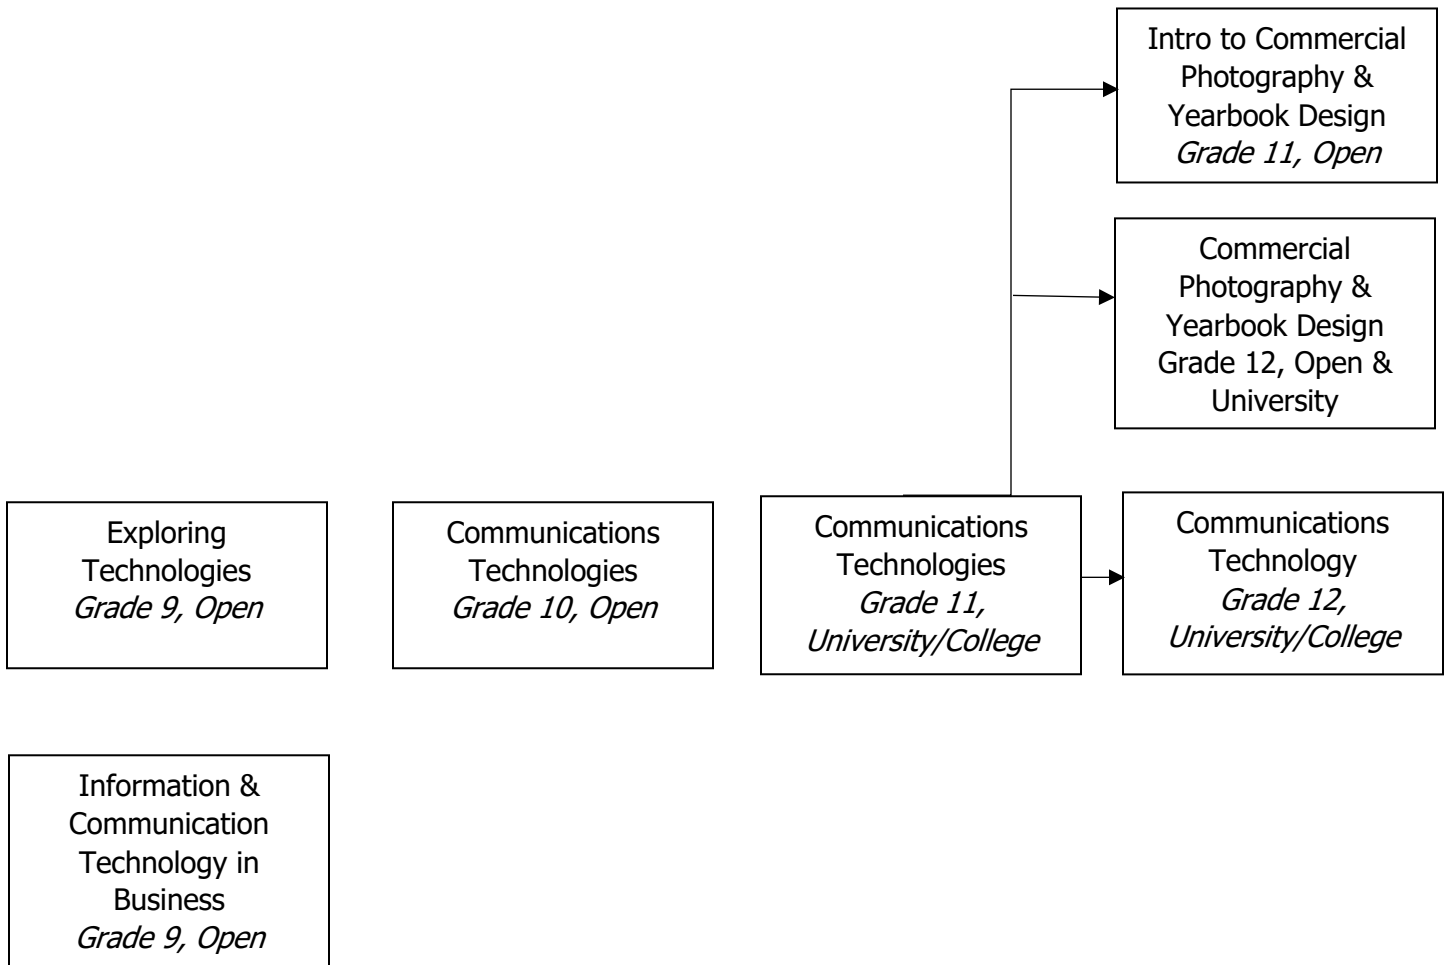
Intro to Commercial Photography & Yearbook Design
*Grade 11, Open*

Commercial Photography & Yearbook Design
Grade 12, Open & University

Exploring Technologies
*Grade 9, Open*

Communications Technologies
*Grade 10, Open*

Communications Technologies
*Grade 11, University/College*

Communications Technology
*Grade 12, University/College*

Information & Communication Technology in Business
*Grade 9, Open*